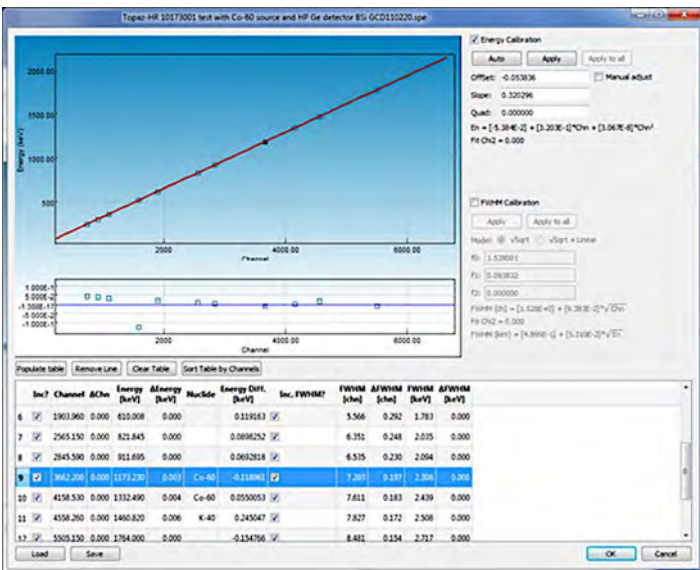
Topaz-HR 10173001 test with Co-60 source and HP Ge detector BSI GCD110220.spe

2000.00
1500.00
1000.00
500
Energy (keV)
2000
4000.00
6000.00
Channel

1.000E-1
5.000E-2
-1.388E-17
-5.000E-2
-1.000E-1
2000
4000.00
6000.00
Channel

Energy Calibration
Auto
Apply
Apply to all
Offset: -0.053836
Manual adjust
Slope: 0.320296
Quad: 0.000000
En = [-5.384E-2] + [3.203E-1]*Chn + [3.067E-8]*Chn²
Fit Chi2 = 0.000

FWHM Calibration
Apply
Apply to all
Model: √Sqrt √Sqrt + Linear
f0: 1.528001
f1: 0.093832
f2: 0.000000
FWHM (ch) = [1.528E+0] + [9.383E-2]*√Chn
Fit Chi2 = 0.000
FWHM (keV) = [4.895E-1] + [5.310E-2]*√En

Populate table
Remove Line
Clear Table
Sort Table by Channels

| | Inc? | Channel | ΔChn | Energy [keV] | ΔEnergy [keV] | Nuclide | Energy Diff. [keV] | Inc. FWHM? | FWHM [chn] | ΔFWHM [chn] | FWHM [keV] | ΔFWHM [keV] |
|---|---|---|---|---|---|---|---|---|---|---|---|---|
| 6 | ✓ | 1903.960 | 0.000 | 610.008 | 0.000 | | 0.119163 | ✓ | 5.566 | 0.292 | 1.783 | 0.000 |
| 7 | ✓ | 2565.150 | 0.000 | 821.845 | 0.000 | | 0.0898252 | ✓ | 6.351 | 0.248 | 2.035 | 0.000 |
| 8 | ✓ | 2845.590 | 0.000 | 911.695 | 0.000 | | 0.0692818 | ✓ | 6.535 | 0.230 | 2.094 | 0.000 |
| 9 | ✓ | 3662.200 | 0.000 | 1173.230 | 0.003 | Co-60 | -0.118961 | ✓ | 7.203 | 0.197 | 2.306 | 0.000 |
| 10 | ✓ | 4158.530 | 0.000 | 1332.490 | 0.004 | Co-60 | 0.0550053 | ✓ | 7.611 | 0.183 | 2.439 | 0.000 |
| 11 | ✓ | 4558.260 | 0.000 | 1460.820 | 0.006 | K-40 | 0.245047 | ✓ | 7.827 | 0.172 | 2.508 | 0.000 |
| 12 | ✓ | 5505.150 | 0.000 | 1764.000 | | | -0.154766 | ✓ | 8.481 | 0.154 | 2.717 | 0.000 |

Load
Save
OK
Cancel